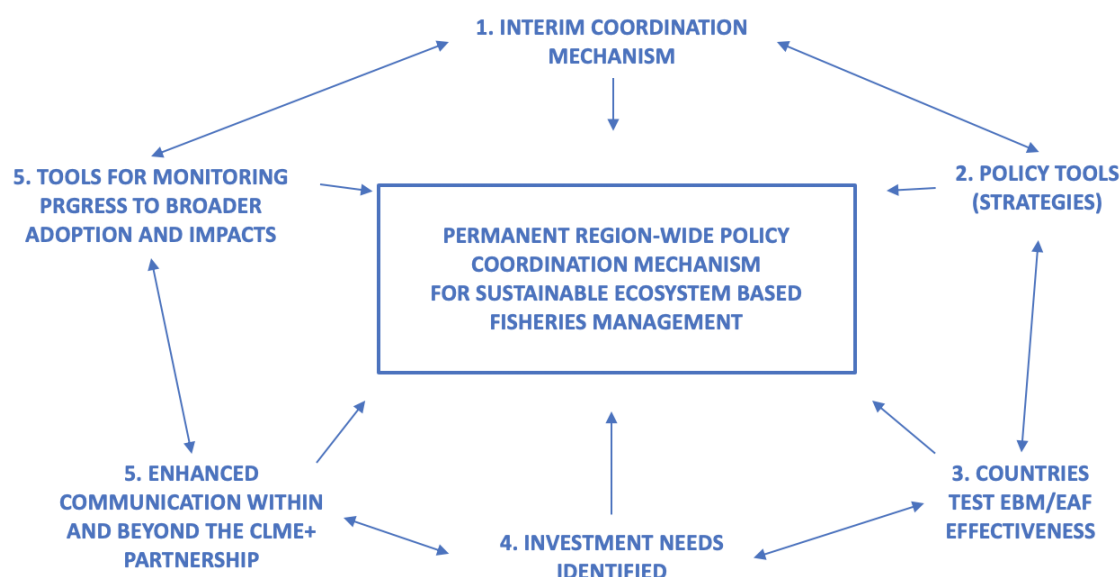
1. INTERIM COORDINATION MECHANISM

5. TOOLS FOR MONITORING PRGRESS TO BROADER ADOPTION AND IMPACTS

2. POLICY TOOLS (STRATEGIES)

PERMANENT REGION-WIDE POLICY COORDINATION MECHANISM FOR SUSTAINABLE ECOSYSTEM BASED FISHERIES MANAGEMENT

5. ENHANCED COMMUNICATION WITHIN AND BEYOND THE CLME+ PARTNERSHIP

3. COUNTRIES TEST EBM/EAF EFFECTIVENESS

4. INVESTMENT NEEDS IDENTIFIED